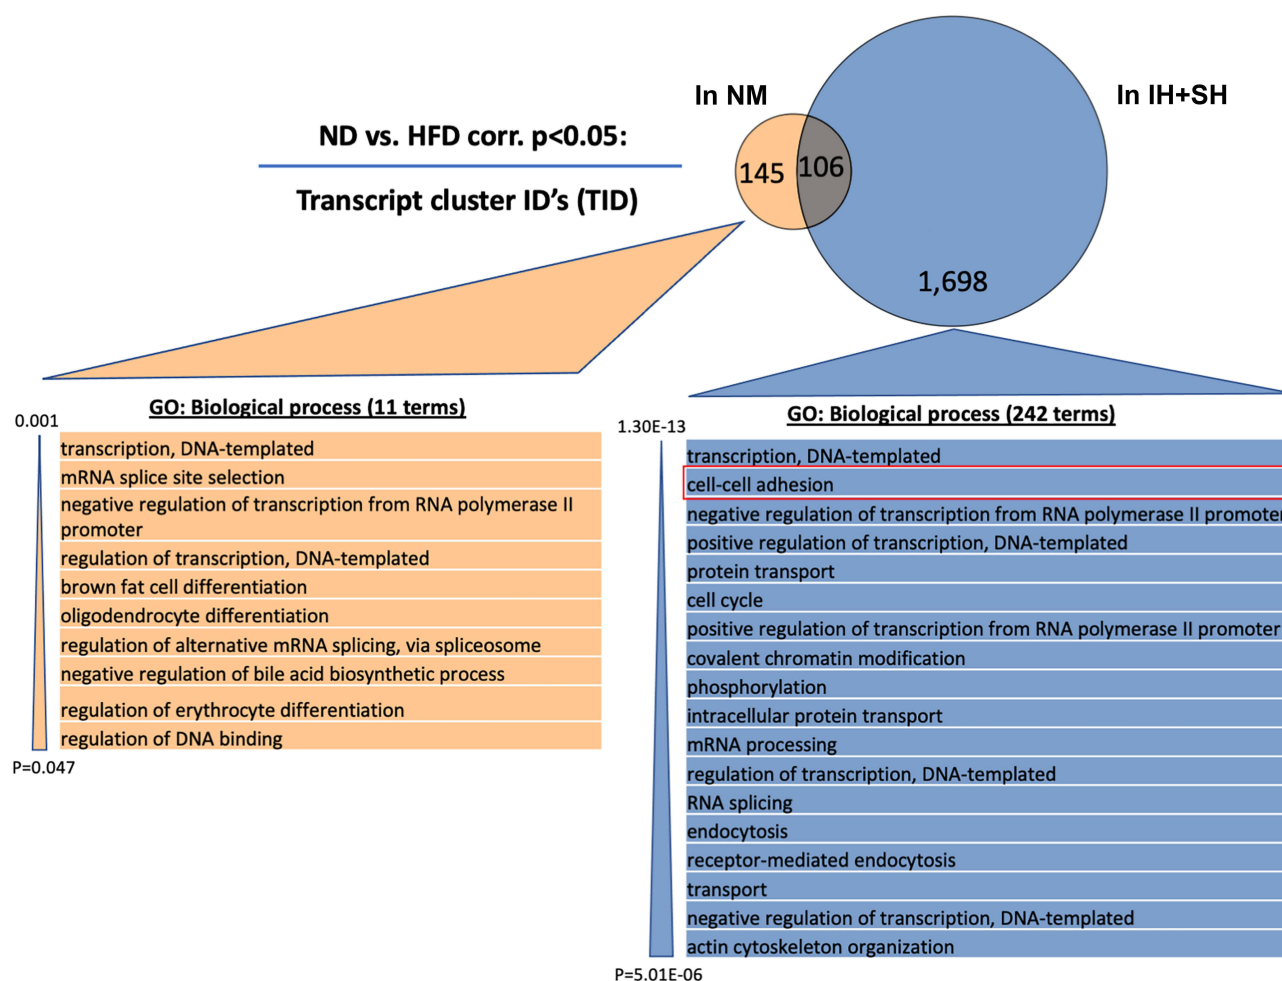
ND vs. HFD corr. p<0.05:

Transcript cluster ID's (TID)

In NM

In IH+SH

145

106

1,698

GO: Biological process (11 terms)

0.001

transcription, DNA-templated
mRNA splice site selection
negative regulation of transcription from RNA polymerase II promoter
regulation of transcription, DNA-templated
brown fat cell differentiation
oligodendrocyte differentiation
regulation of alternative mRNA splicing, via spliceosome
negative regulation of bile acid biosynthetic process
regulation of erythrocyte differentiation
regulation of DNA binding

P=0.047

GO: Biological process (242 terms)

1.30E-13

transcription, DNA-templated
cell-cell adhesion
negative regulation of transcription from RNA polymerase II promoter
positive regulation of transcription, DNA-templated
protein transport
cell cycle
positive regulation of transcription from RNA polymerase II promoter
covalent chromatin modification
phosphorylation
intracellular protein transport
mRNA processing
regulation of transcription, DNA-templated
RNA splicing
endocytosis
receptor-mediated endocytosis
transport
negative regulation of transcription, DNA-templated
actin cytoskeleton organization

P=5.01E-06